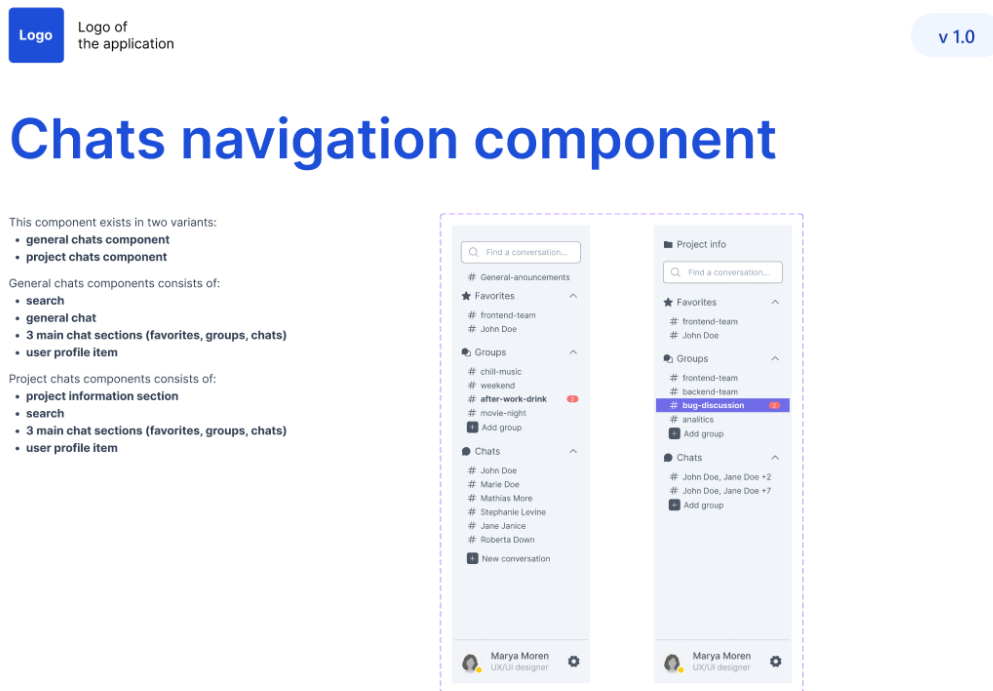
Logo

Logo of the application

v 1.0

Chats navigation component

This component exists in two variants:
- **general chats component**
- **project chats component**

General chats components consists of:
- **search**
- **general chat**
- **3 main chat sections (favorites, groups, chats)**
- **user profile item**

Project chats components consists of:
- **project information section**
- **search**
- **3 main chat sections (favorites, groups, chats)**
- **user profile item**

Find a conversation...
# General-anouncements
Favorites
# frontend-team
# John Doe
Groups
# chill-music
# weekend
# after-work-drink 2
# movie-night
Add group
Chats
# John Doe
# Marie Doe
# Mathias More
# Stephanie Levine
# Jane Janice
# Roberta Down
New conversation
Marya Moren
UX/UI designer

Project info
Find a conversation...
Favorites
# frontend-team
# John Doe
Groups
# frontend-team
# backend-team
# bug-discussion 2
# analitics
Add group
Chats
# John Doe, Jane Doe +2
# John Doe, Jane Doe +7
Add group
Marya Moren
UX/UI designer